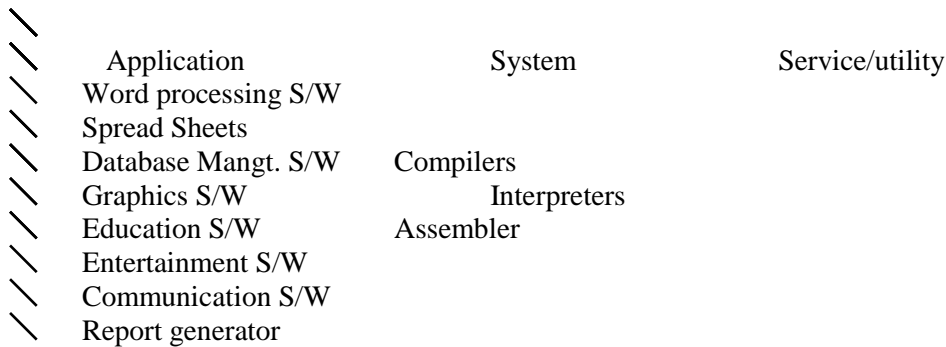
| Application | System | Service/utility |
|---|---|---|
| Word processing S/W | | |
| Spread Sheets | | |
| Database Mangt. S/W | Compilers | |
| Graphics S/W | Interpreters | |
| Education S/W | Assembler | |
| Entertainment S/W | | |
| Communication S/W | | |
| Report generator | | |